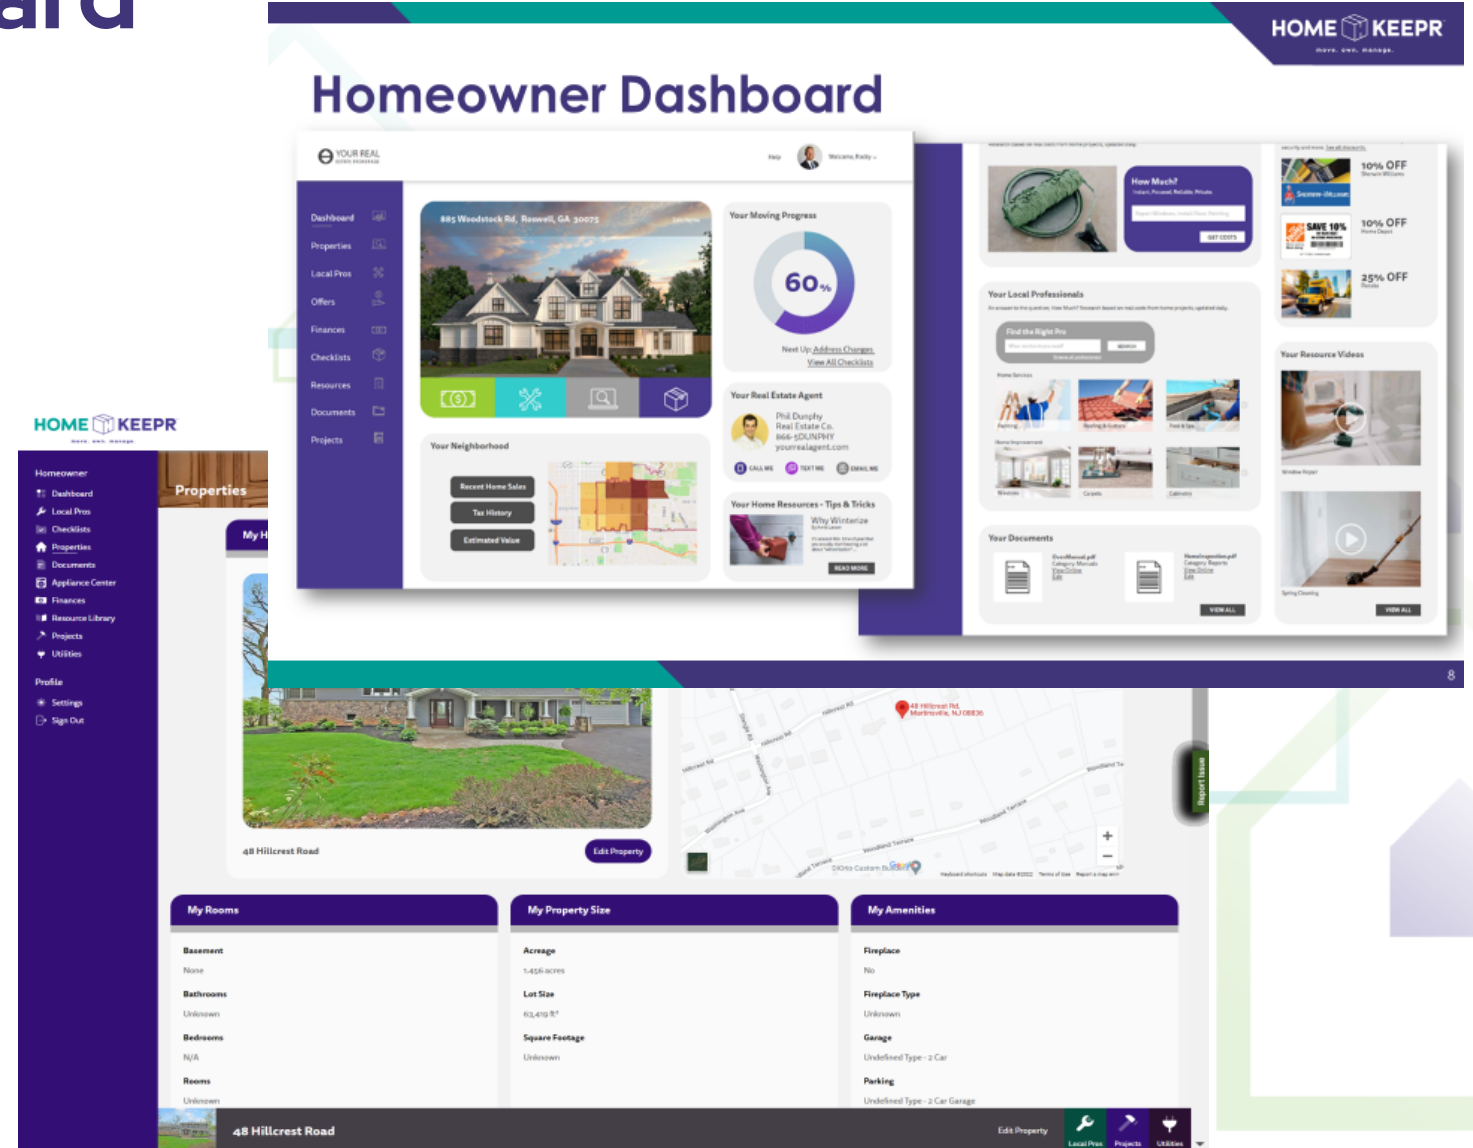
ard

HOME KEEPR
move. own. manage.

Homeowner Dashboard

YOUR REAL ESTATE BROKERAGE

Help

Welcome, Paddy

Dashboard
Properties
Local Pros
Offers
Finances
Checklists
Resources
Documents
Projects

885 Woodstock Rd, Roswell, GA 30075

Your Moving Progress

60%

Next Up: Address Changes
View All Checklists

Your Real Estate Agent

Phil Dunphy
Real Estate Co.
866-5DUNPHY
yourrealagent.com

CALL ME
TEXT ME
EMAIL ME

Your Neighborhood

Recent Home Sales
Tax History
Estimated Value

Your Home Resources - Tips & Tricks

Why Winterize

READ MORE

How Much?

GET COSTS

10% OFF
10% OFF
25% OFF

Your Local Professionals

Find the Right Pro

SEARCH

Your Resource Videos

Window Repair

Spring Cleaning

VIEW ALL

Your Documents

VIEW ALL

8

HOME KEEPR
move. own. manage.

Homeowner
Dashboard
Local Pros
Checklists
Properties
Documents
Appliance Center
Finances
Resource Library
Projects
Utilities

Profile
Settings
Sign Out

Properties

My H

48 Hillcrest Road

Edit Property

48 Hillcrest Rd,
Martinsville, NJ 08836

Report Issue

My Rooms

Basement
None
Bathrooms
Unknown
Bedrooms
N/A
Rooms
Unknown

My Property Size

Acreage
1.456 acres
Lot Size
63,419 ft²
Square Footage
Unknown

My Amenities

Fireplace
No
Fireplace Type
Unknown
Garage
Undefined Type - 2 Car
Parking
Undefined Type - 2 Car Garage

48 Hillcrest Road

Edit Property

Local Pros
Projects
Utilities